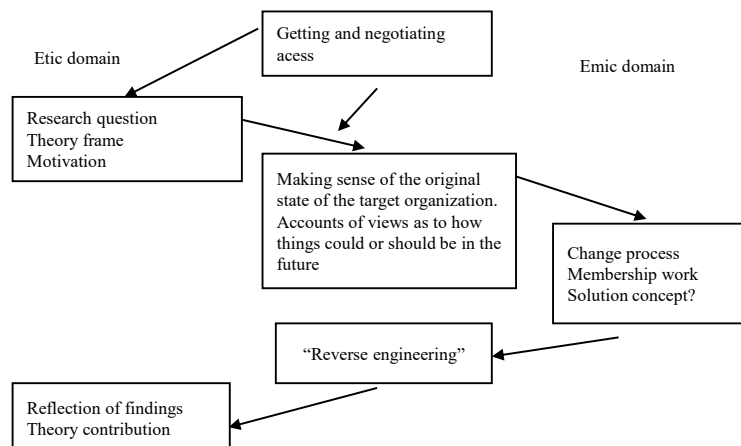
Getting and negotiating acess

Etic domain

Emic domain

Research question
Theory frame
Motivation

Making sense of the original state of the target organization. Accounts of views as to how things could or should be in the future

Change process
Membership work
Solution concept?

“Reverse engineering”

Reflection of findings
Theory contribution